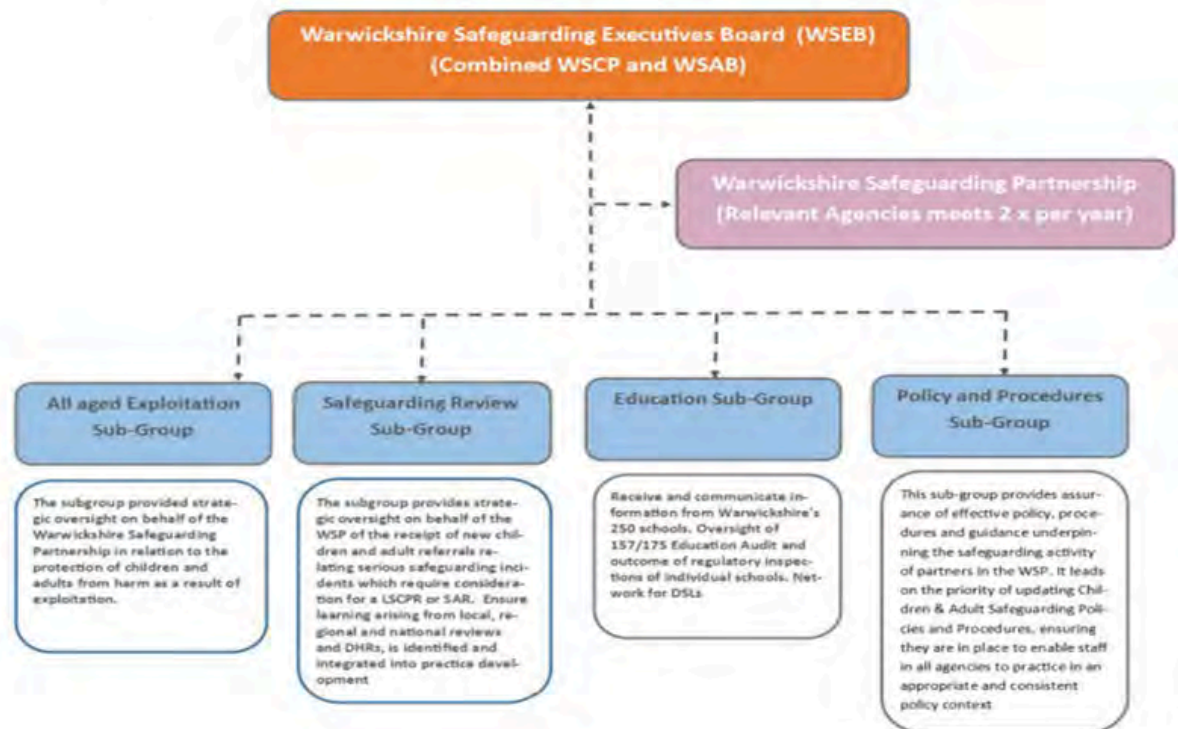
Warwickshire Safeguarding Executives Board (WSEB)
(Combined WSCP and WSAB)

Warwickshire Safeguarding Partnership
(Relevant Agencies meets 2 x per year)

All aged Exploitation Sub-Group

The subgroup provided strategic oversight on behalf of the Warwickshire Safeguarding Partnership in relation to the protection of children and adults from harm as a result of exploitation.

Safeguarding Review Sub-Group

The subgroup provides strategic oversight on behalf of the WSP of the receipt of new children and adult referrals relating serious safeguarding incidents which require consideration for a LSCPR or SAR. Ensure learning arising from local, regional and national reviews and DHRs, is identified and integrated into practice development

Education Sub-Group

Receive and communicate information from Warwickshire's 250 schools. Oversight of 157/175 Education Audit and outcome of regulatory inspections of individual schools. Network for DSLs.

Policy and Procedures Sub-Group

This sub-group provides assurance of effective policy, procedures and guidance underpinning the safeguarding activity of partners in the WSP. It leads on the priority of updating Children & Adult Safeguarding Policies and Procedures, ensuring they are in place to enable staff in all agencies to practice in an appropriate and consistent policy context